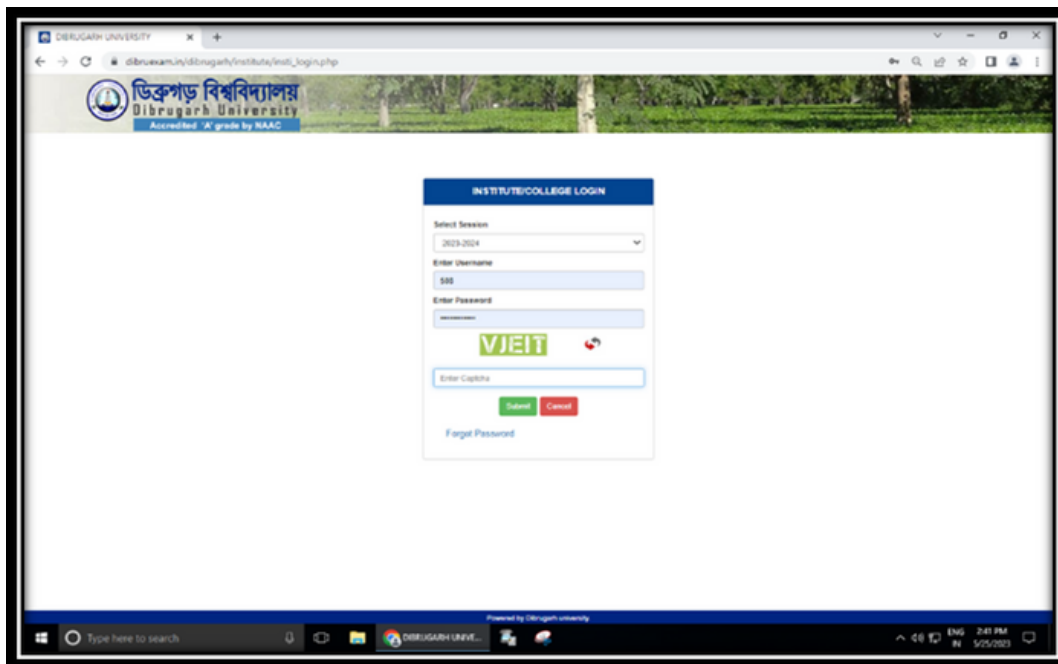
DIBRUGARH UNIVERSITY

dibruexam.in/dibrugarh/institute/insti_login.php

ডিব্ৰুগড় বিশ্ববিদ্যালয়
Dibrugarh University
Accredited 'A' grade by NAAC

INSTITUTE/COLLEGE LOGIN

Select Session
2023-2024

Enter Username
500

Enter Password
••••••••

VJEIT

Enter Captcha

Submit Cancel

Forgot Password

Powered by Dibrugarh university

Type here to search

DIBRUGARH UNIVE...

ENG IN 2:41 PM 5/25/2023